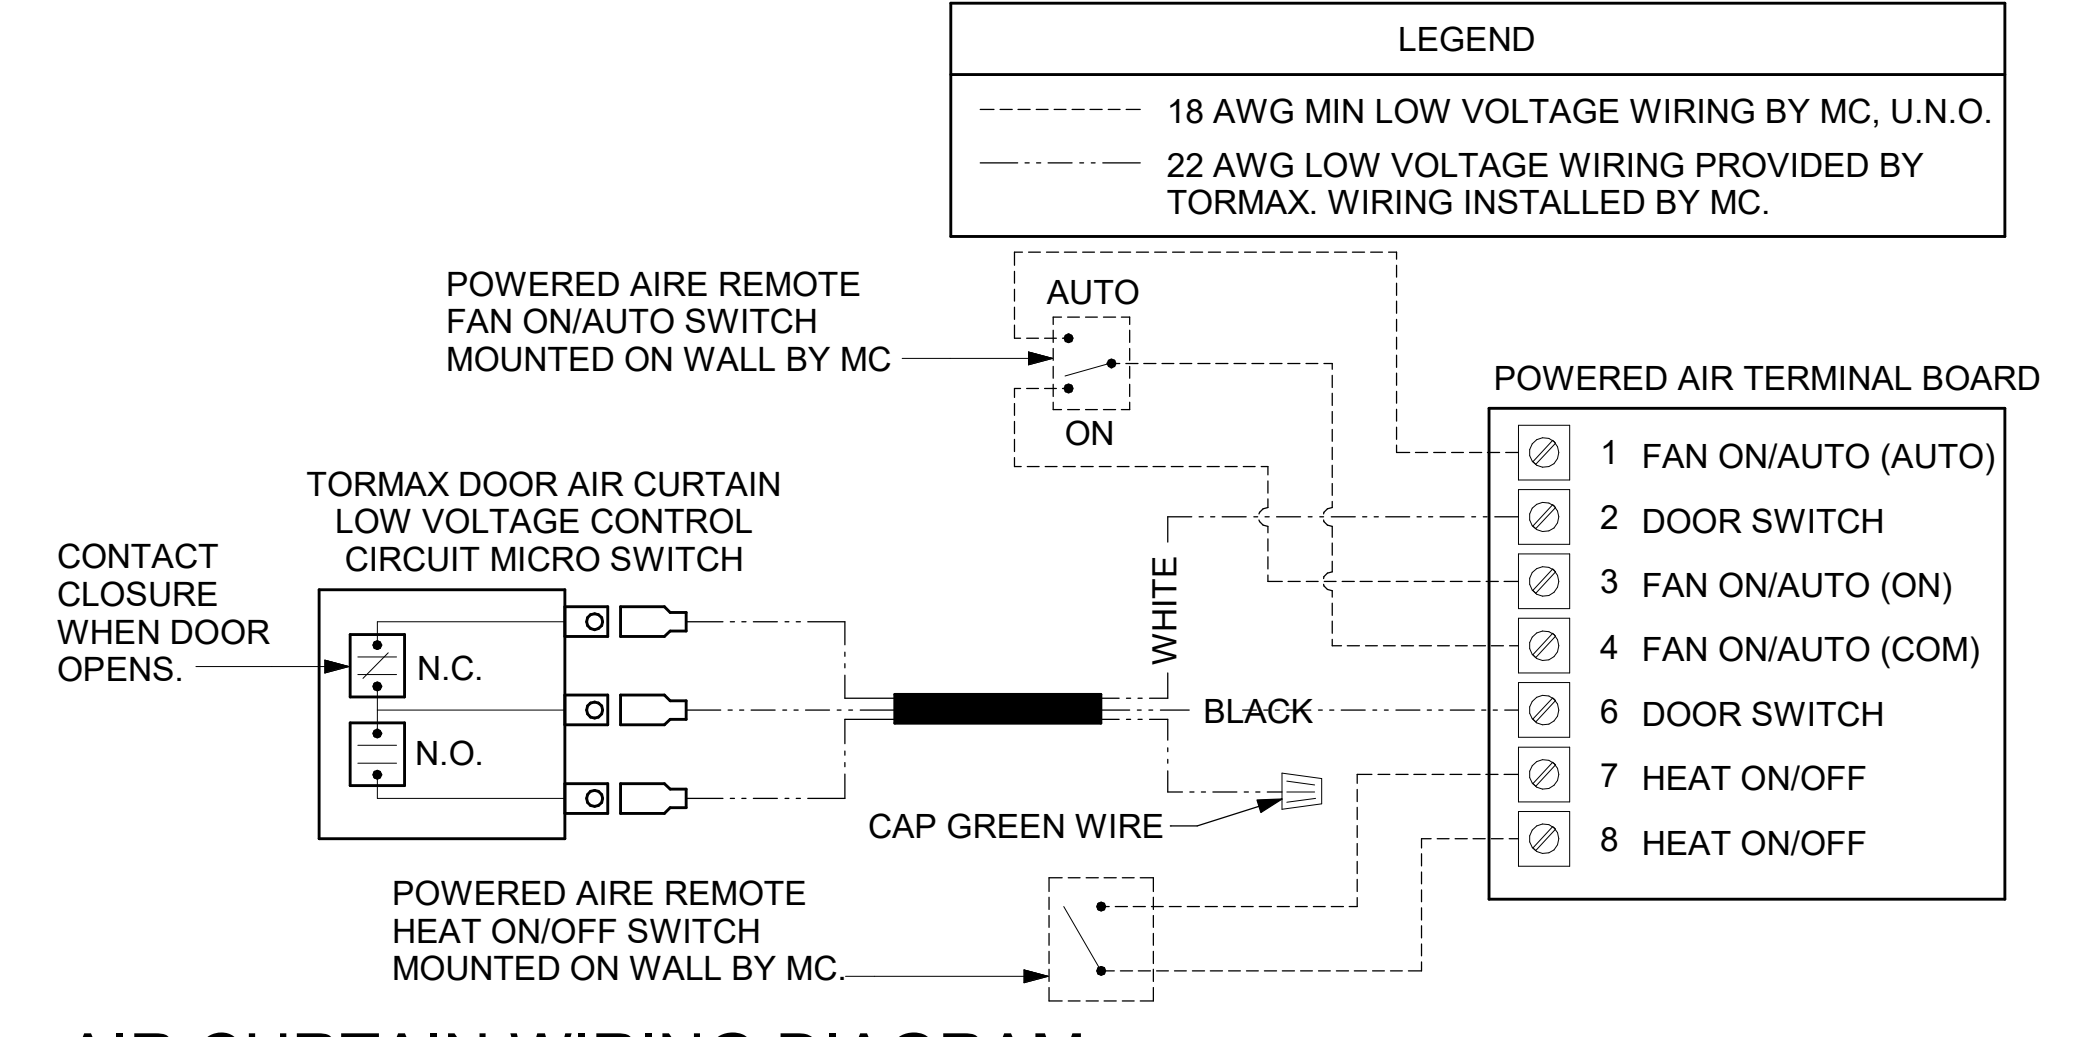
LEGEND

18 AWG MIN LOW VOLTAGE WIRING BY MC, U.N.O.

22 AWG LOW VOLTAGE WIRING PROVIDED BY TORMAX. WIRING INSTALLED BY MC.

POWERED AIRE REMOTE FAN ON/AUTO SWITCH MOUNTED ON WALL BY MC

AUTO

ON

POWERED AIR TERMINAL BOARD

1 FAN ON/AUTO (AUTO)

2 DOOR SWITCH

3 FAN ON/AUTO (ON)

4 FAN ON/AUTO (COM)

6 DOOR SWITCH

7 HEAT ON/OFF

8 HEAT ON/OFF

TORMAX DOOR AIR CURTAIN LOW VOLTAGE CONTROL CIRCUIT MICRO SWITCH

CONTACT CLOSURE WHEN DOOR OPENS.

N.C.

N.O.

WHITE

BLACK

CAP GREEN WIRE

POWERED AIRE REMOTE HEAT ON/OFF SWITCH MOUNTED ON WALL BY MC.

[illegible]